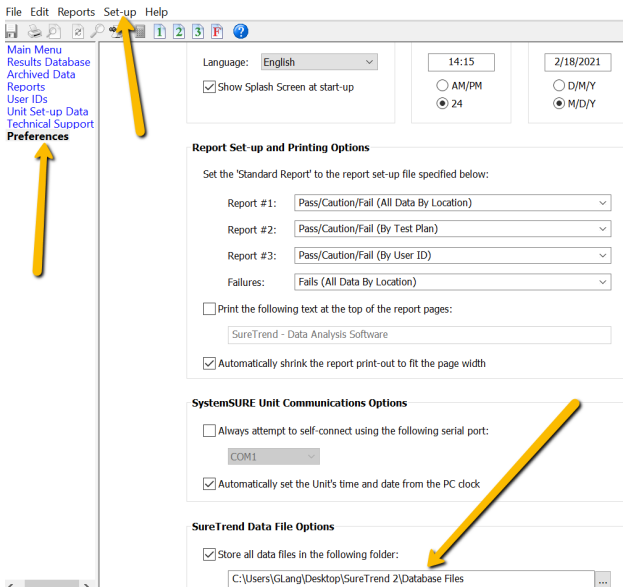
File Edit Reports Set-up Help

1 2 3 F

Main Menu
Results Database
Archived Data
Reports
User IDs
Unit Set-up Data
Technical Support
Preferences

Language: English

Show Splash Screen at start-up

14:15

AM/PM

24

2/18/2021

D/M/Y

M/D/Y

Report Set-up and Printing Options

Set the 'Standard Report' to the report set-up file specified below:

Report #1: Pass/Caution/Fail (All Data By Location)

Report #2: Pass/Caution/Fail (By Test Plan)

Report #3: Pass/Caution/Fail (By User ID)

Failures: Fails (All Data By Location)

Print the following text at the top of the report pages:

SureTrend - Data Analysis Software

Automatically shrink the report print-out to fit the page width

SystemSURE Unit Communications Options

Always attempt to self-connect using the following serial port:

COM1

Automatically set the Unit's time and date from the PC clock

SureTrend Data File Options

Store all data files in the following folder:

C:\Users\GLang\Desktop\SureTrend 2\Database Files

...